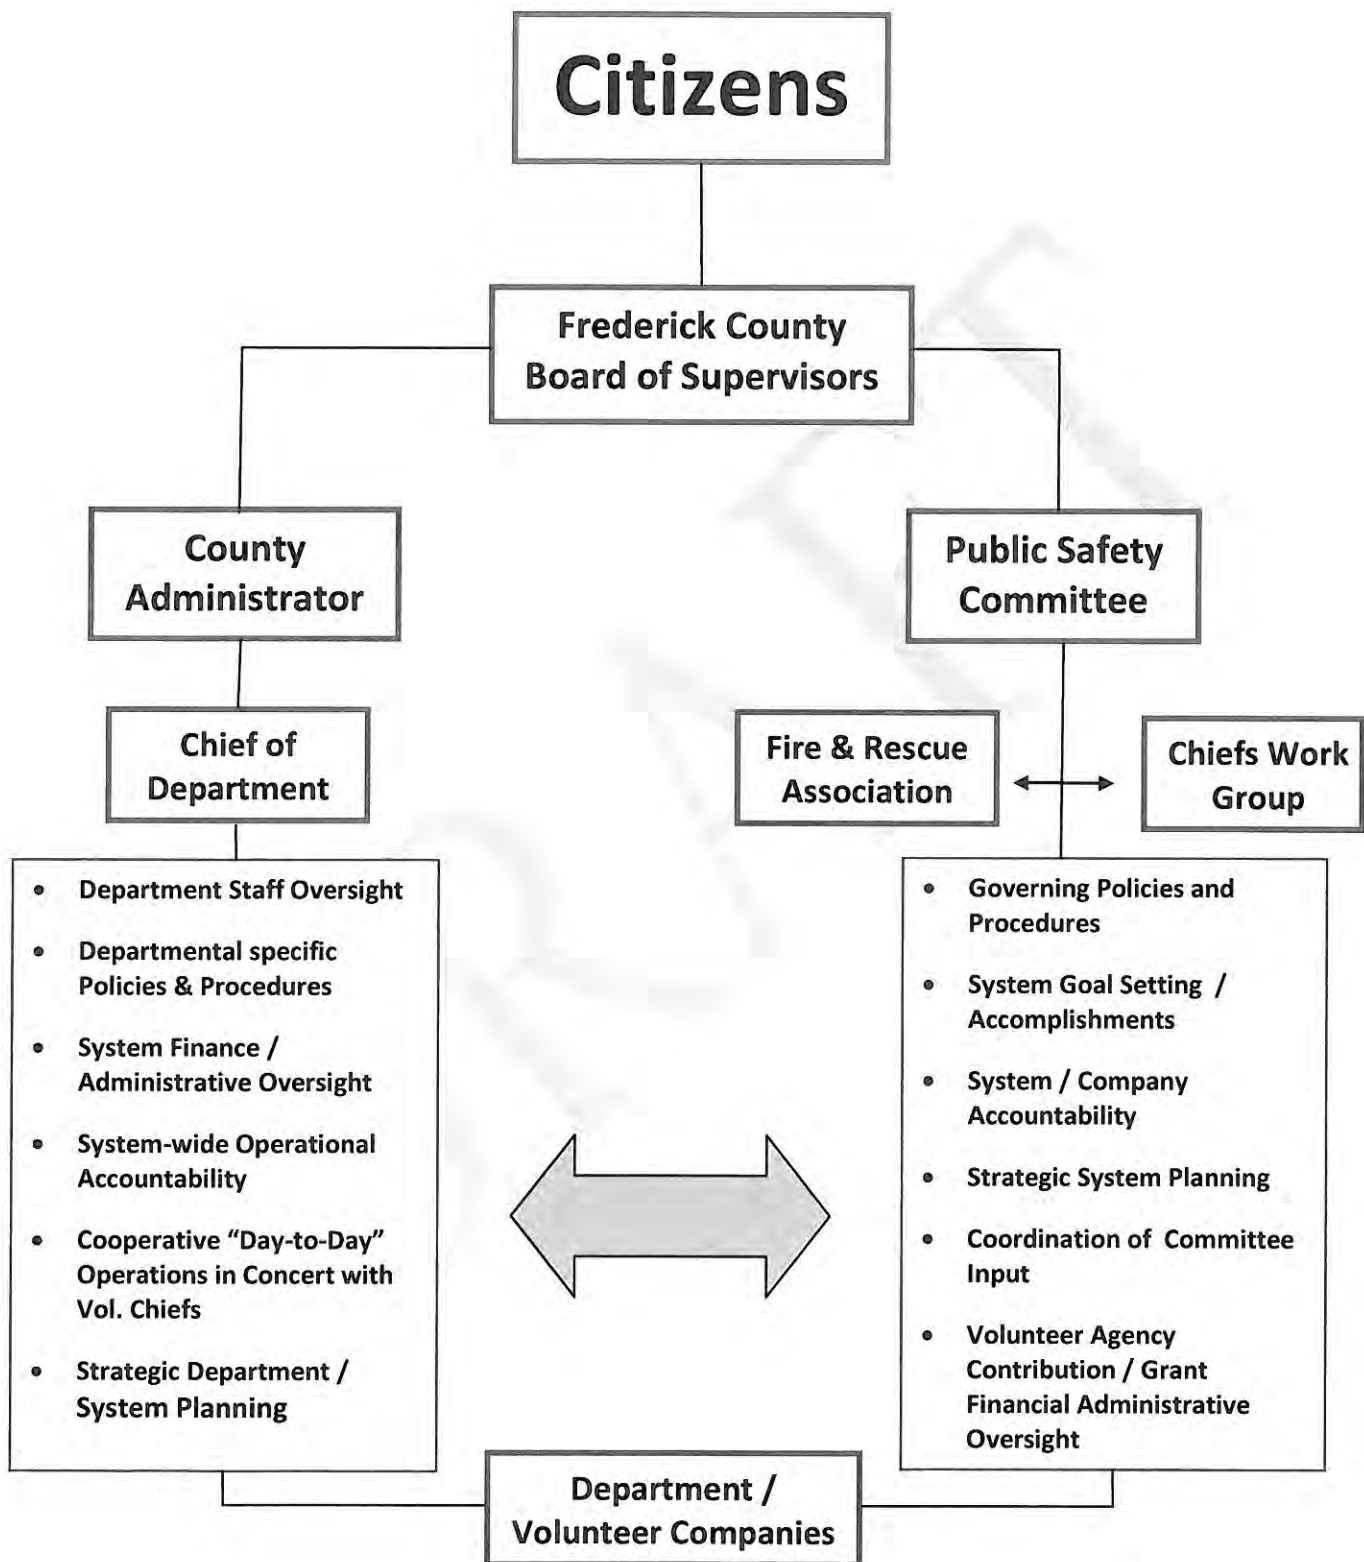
Citizens

Frederick County Board of Supervisors

County Administrator

Public Safety Committee

Chief of Department

Fire & Rescue Association

Chiefs Work Group

- Department Staff Oversight
- Departmental specific Policies & Procedures
- System Finance / Administrative Oversight
- System-wide Operational Accountability
- Cooperative "Day-to-Day" Operations in Concert with Vol. Chiefs
- Strategic Department / System Planning

- Governing Policies and Procedures
- System Goal Setting / Accomplishments
- System / Company Accountability
- Strategic System Planning
- Coordination of Committee Input
- Volunteer Agency Contribution / Grant Financial Administrative Oversight

Department / Volunteer Companies